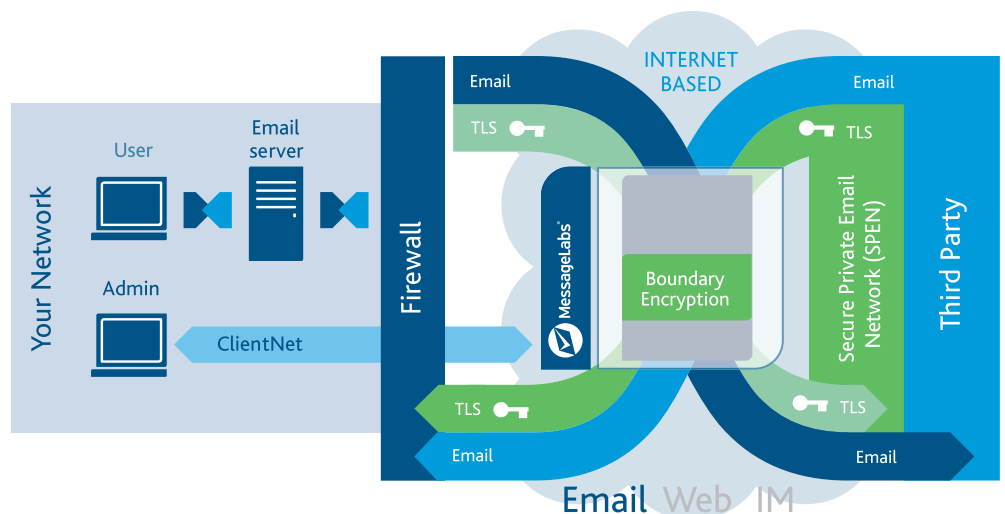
Your Network

User

Email server

Admin

ClientNet

Firewall

Email

TLS

INTERNET BASED

MessageLabs

Boundary Encryption

Email

TLS

Secure Private Email Network (SPEN)

Third Party

TLS

Email

TLS

Email

Email Web IM